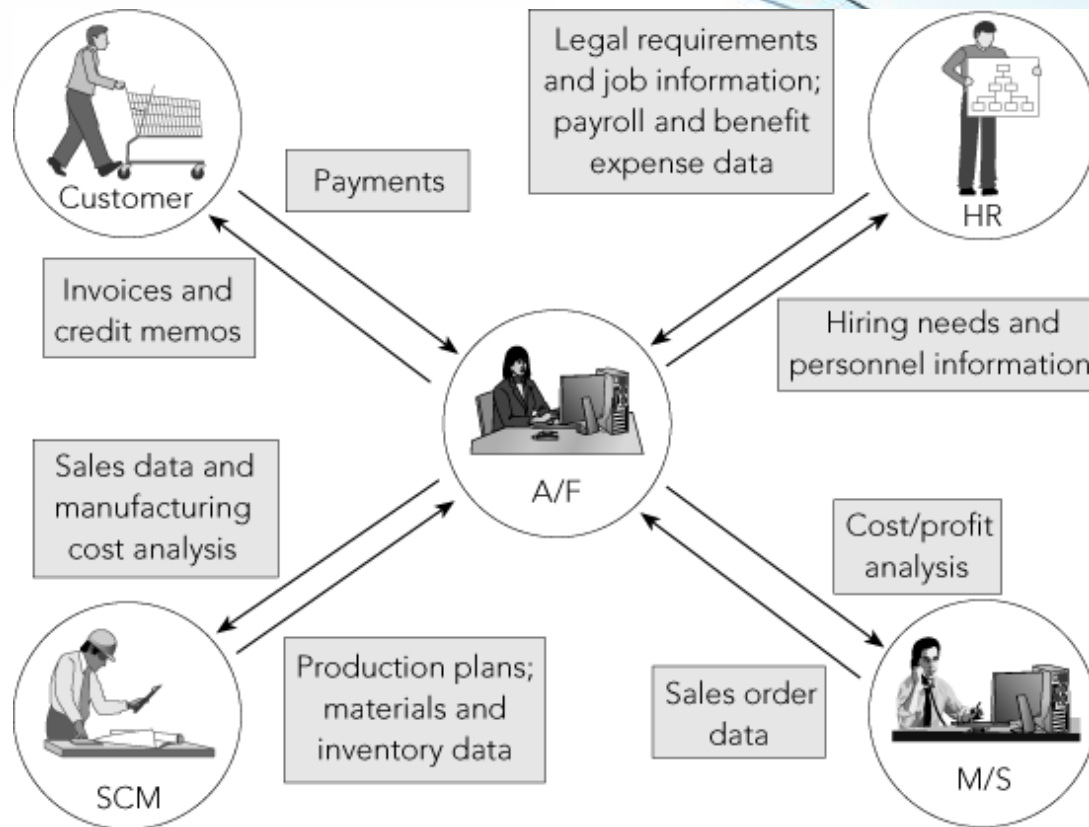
Customer

Payments

Legal requirements and job information; payroll and benefit expense data

HR

Invoices and credit memos

Hiring needs and personnel information

A/F

Sales data and manufacturing cost analysis

Cost/profit analysis

SCM

Production plans; materials and inventory data

Sales order data

M/S